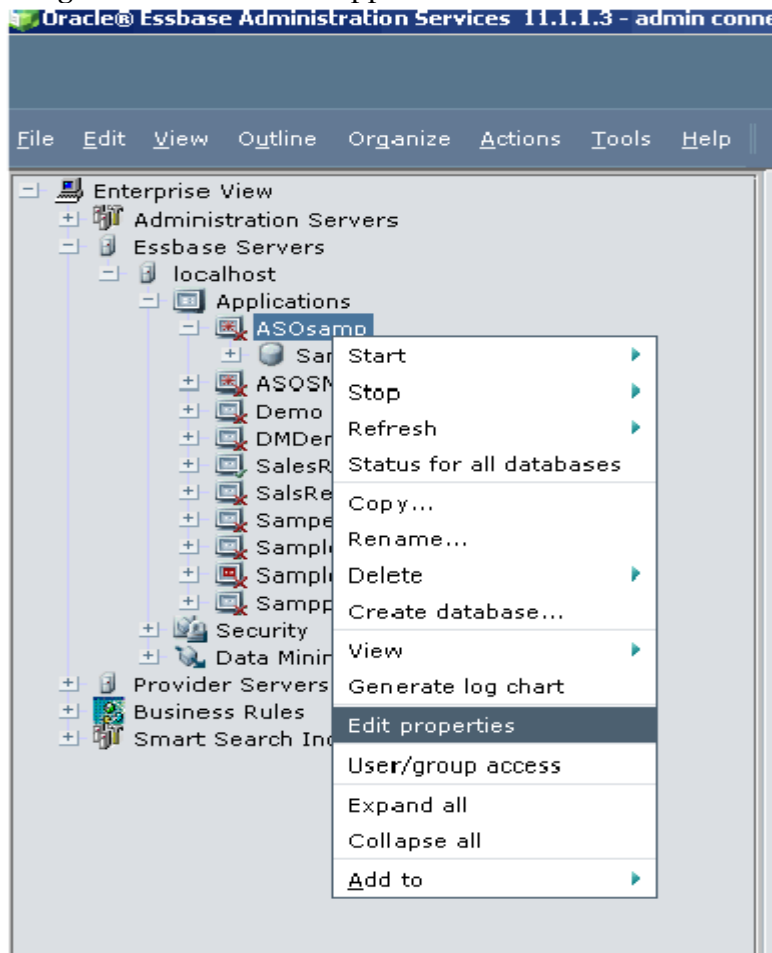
Oracle® Essbase Administration Services 11.1.1.3 - admin conne

File Edit View Outline Organize Actions Tools Help

Enterprise View
Administration Servers
Essbase Servers
localhost
Applications
ASOsamp
Sar
ASOSM
Demo
DMDer
SalesR
SalsRe
Sampe
Sampl
Sampl
Sampp
Security
Data Minir
Provider Servers
Business Rules
Smart Search Inc

Start
Stop
Refresh
Status for all databases
Copy...
Rename...
Delete
Create database...
View
Generate log chart
Edit properties
User/group access
Expand all
Collapse all
Add to